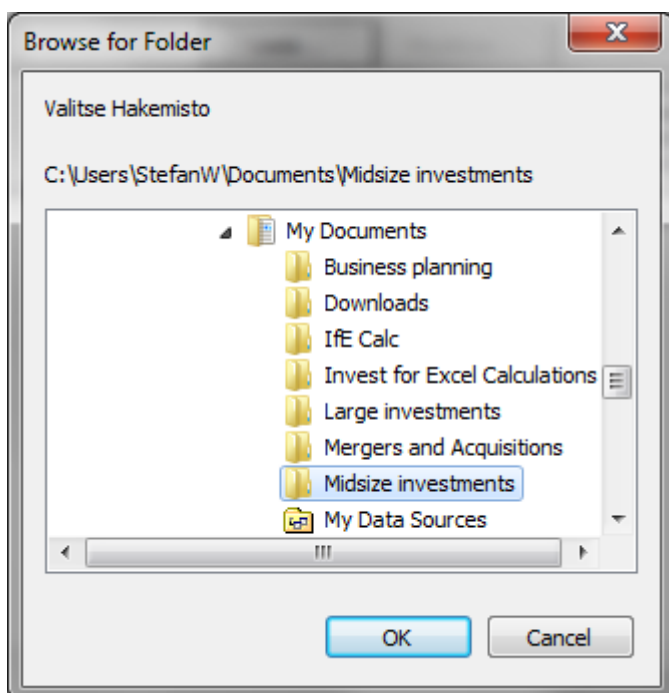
Browse for Folder

Valitse Hakemisto

C:\Users\StefanW\Documents\Midsize investments

My Documents
Business planning
Downloads
IfE Calc
Invest for Excel Calculations
Large investments
Mergers and Acquisitions
Midsize investments
My Data Sources

OK
Cancel